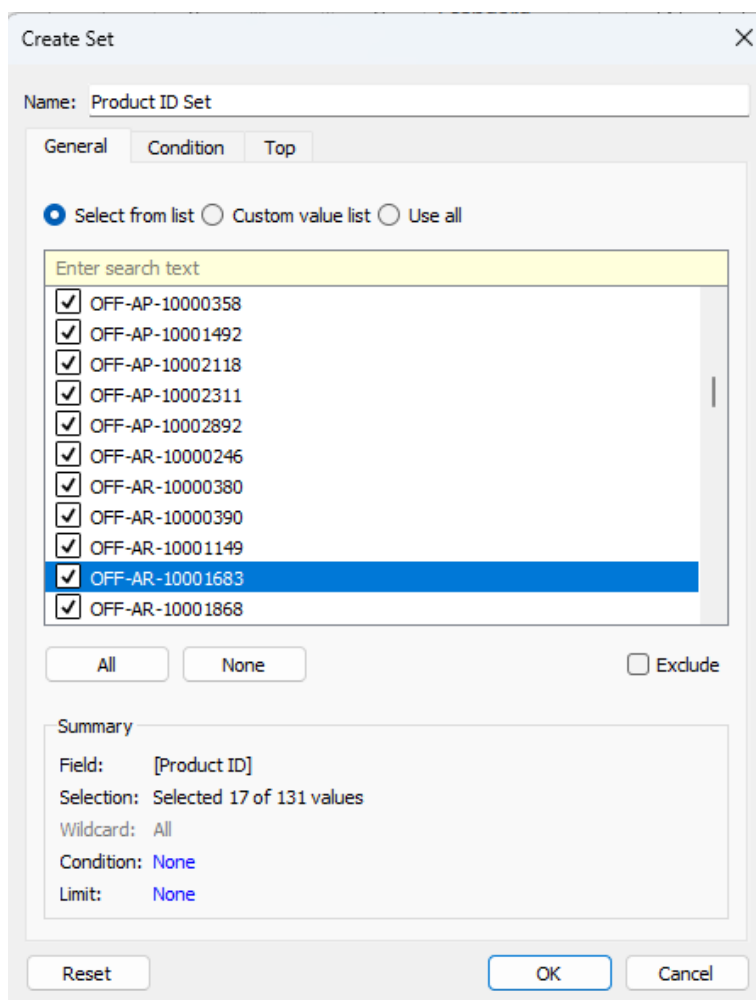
Create Set

Name: Product ID Set

General Condition Top

Select from list Custom value list Use all

Enter search text

OFF-AP-10000358
OFF-AP-10001492
OFF-AP-10002118
OFF-AP-10002311
OFF-AP-10002892
OFF-AR-10000246
OFF-AR-10000380
OFF-AR-10000390
OFF-AR-10001149
OFF-AR-10001683
OFF-AR-10001868

All None Exclude

Summary

Field: [Product ID]
Selection: Selected 17 of 131 values
Wildcard: All
Condition: None
Limit: None

Reset OK Cancel